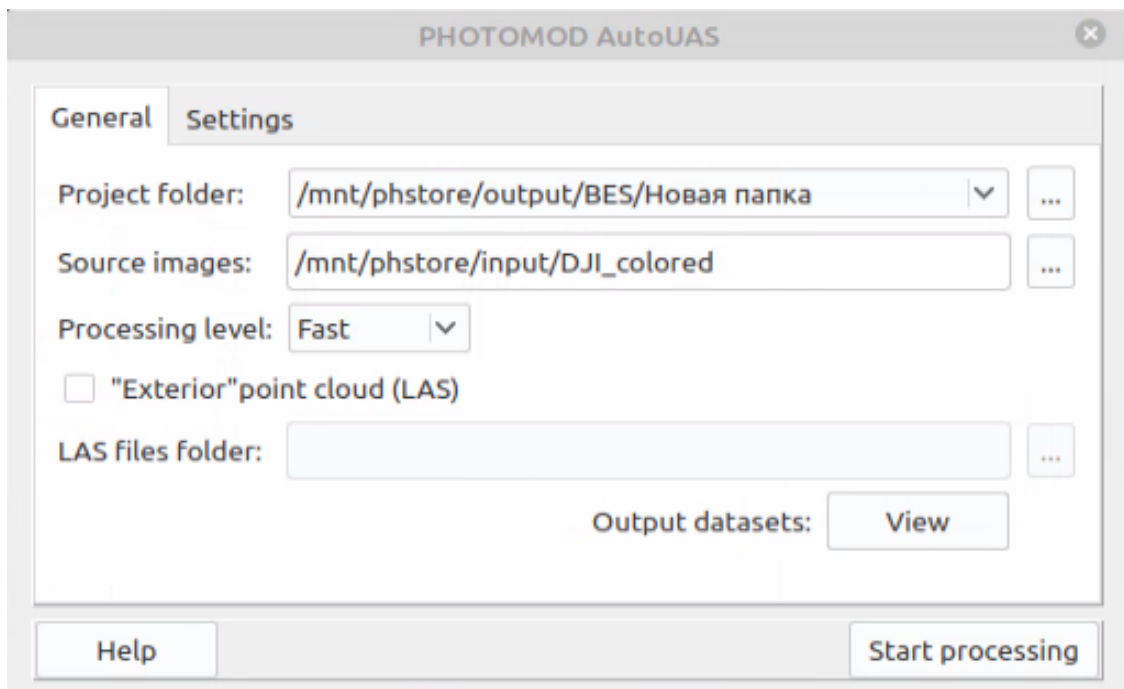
PHOTOMOD AutoUAS

General Settings

Project folder: /mnt/phstore/output/BES/Новая папка ...

Source images: /mnt/phstore/input/DJI_colored ...

Processing level: Fast

"Exterior"point cloud (LAS)

LAS files folder: ...

Output datasets: View

Help

Start processing